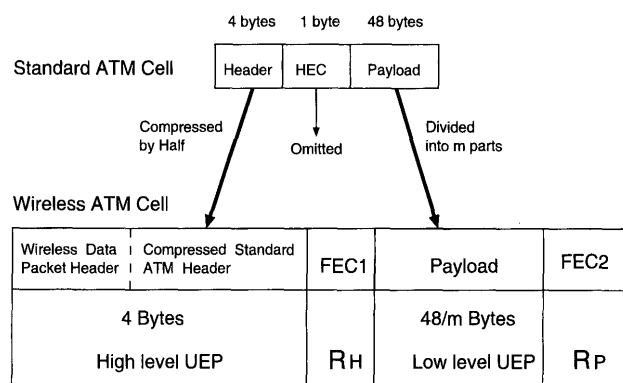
4 bytes 1 byte 48 bytes

Standard ATM Cell

| Header | HEC | Payload |
|---|---|---|

Compressed by Half

Omitted

Divided into m parts

Wireless ATM Cell

| Wireless Data Packet Header | Compressed Standard ATM Header | FEC1 | Payload | FEC2 |
|---|---|---|---|---|
| 4 Bytes High level UEP | | RH | 48/m Bytes Low level UEP | RP |